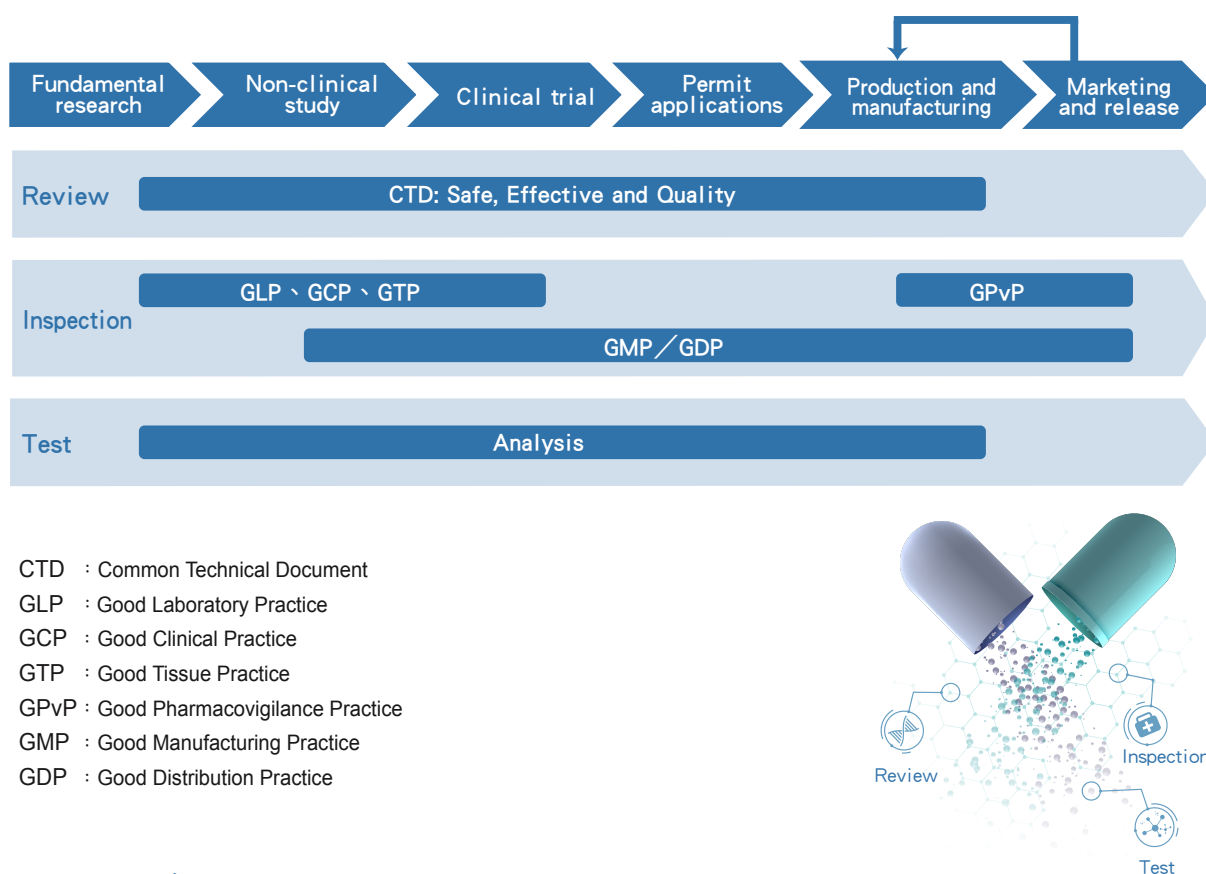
Fundamental research

Non-clinical study

Clinical trial

Permit applications

Production and manufacturing

Marketing and release

Review

CTD: Safe, Effective and Quality

Inspection

GLP、GCP、GTP

GPvP

GMP／GDP

Test

Analysis

CTD ：Common Technical Document
GLP ：Good Laboratory Practice
GCP ：Good Clinical Practice
GTP ：Good Tissue Practice
GPvP：Good Pharmacovigilance Practice
GMP ：Good Manufacturing Practice
GDP ：Good Distribution Practice

Review

Inspection

Test